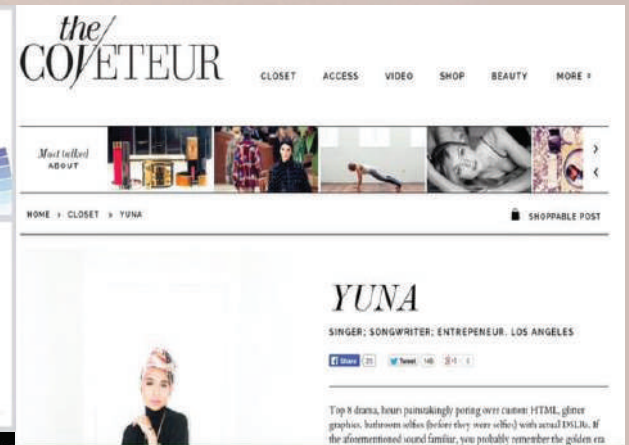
the/ COVETEUR

CLOSET ACCESS VIDEO SHOP BEAUTY MORE »

Most talked ABOUT

HOME › CLOSET › YUNA

SHOPPABLE POST

YUNA

SINGER; SONGWRITER; ENTREPENEUR. LOS ANGELES

Share 25 Tweet 149 8+1 1

Top 8 drama, hours painstakingly poring over custom HTML, glitter graphics, bathroom selfies (before they were selfies) with actual DSLRs. If the aforementioned sound familiar, you probably remember the golden era